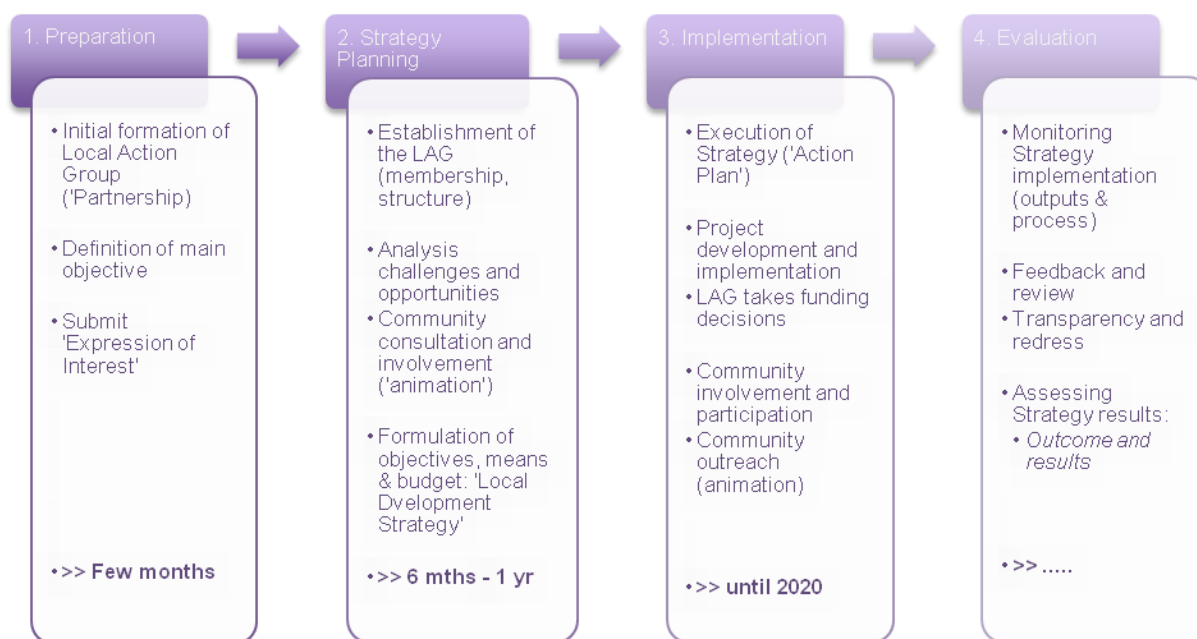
1. Preparation

• Initial formation of Local Action Group ('Partnership)
• Definition of main objective
• Submit 'Expression of Interest'
• >> Few months

2. Strategy Planning

• Establishment of the LAG (membership, structure)
• Analysis challenges and opportunities
• Community consultation and involvement ('animation')
• Formulation of objectives, means & budget: 'Local Dvelopment Strategy'
• >> 6 mths - 1 yr

3. Implementation

• Execution of Strategy ('Action Plan')
• Project development and implementation
• LAG takes funding decisions
• Community involvement and participation
• Community outreach (animation)
• >> until 2020

4. Evaluation

• Monitoring Strategy implementation (outputs & process)
• Feedback and review
• Transparency and redress
• Assessing Strategy results:
• Outcome and results
• >> .....